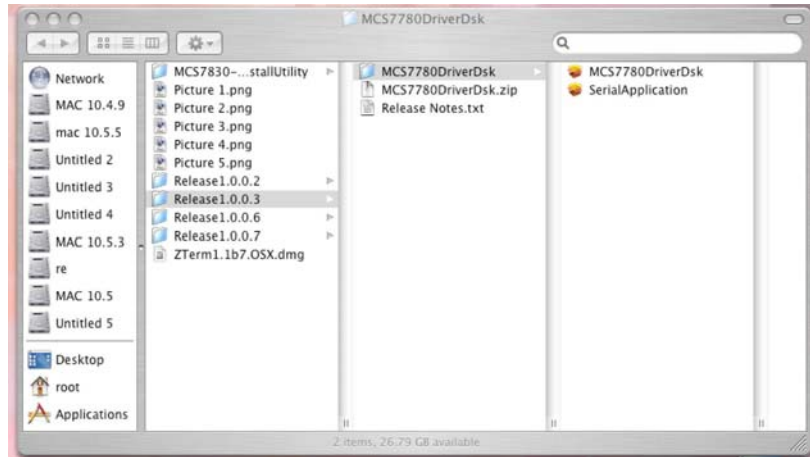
MCS7780DriverDsk

Network
MAC 10.4.9
mac 10.5.5
Untitled 2
Untitled 3
Untitled 4
MAC 10.5.3
re
MAC 10.5
Untitled 5
Desktop
root
Applications

MCS7830-...stallUtility
Picture 1.png
Picture 2.png
Picture 3.png
Picture 4.png
Picture 5.png
Release1.0.0.2
Release1.0.0.3
Release1.0.0.6
Release1.0.0.7
ZTerm1.1b7.OSX.dmg

MCS7780DriverDsk
MCS7780DriverDsk.zip
Release Notes.txt

MCS7780DriverDsk
SerialApplication

2 items, 26.79 GB available